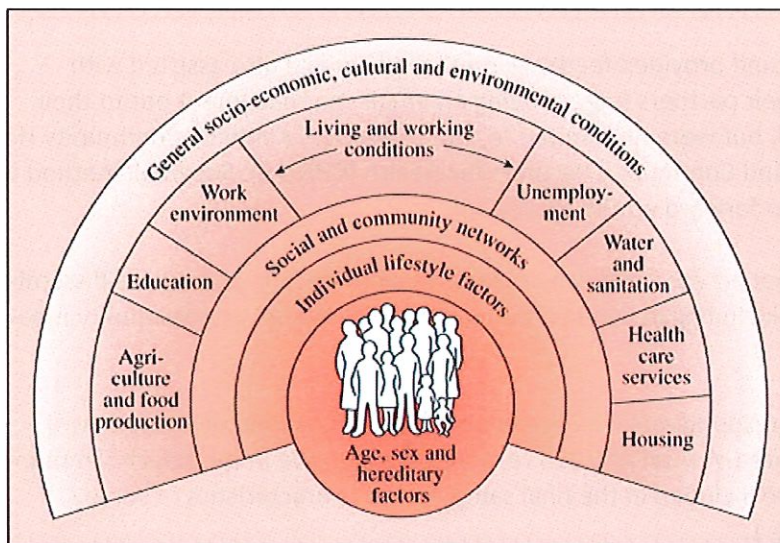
General socio-economic, cultural and environmental conditions

Living and working conditions

Work environment

Unemployment

Education

Water and sanitation

Social and community networks

Individual lifestyle factors

Agriculture and food production

Health care services

Housing

Age, sex and hereditary factors